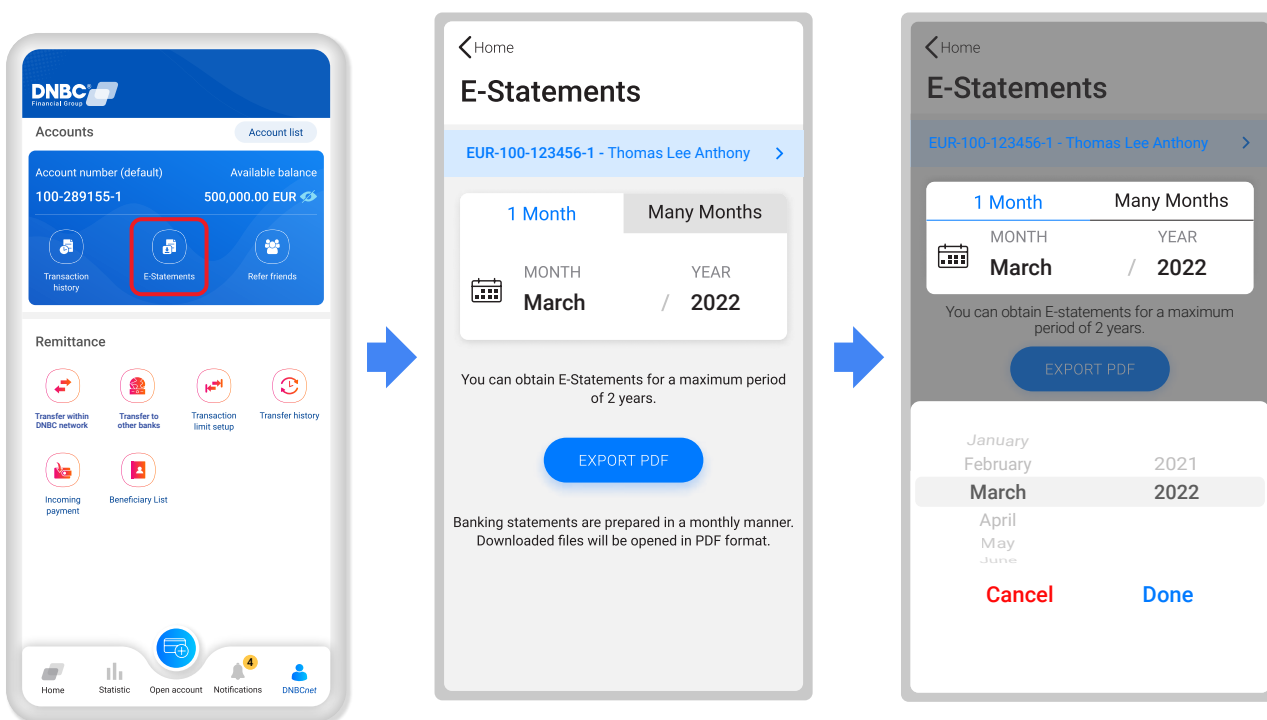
DNBC Financial Group

Accounts
Account list

Account number (default)
Available balance
100-289155-1
500,000.00 EUR

Transaction history
E-Statements
Refer friends

Remittance

Transfer within DNBC network
Transfer to other banks
Transaction limit setup
Transfer history
Incoming payment
Beneficiary List

Home
Statistic
Open account
4
Notifications
DNBCnet

Home
E-Statements
EUR-100-123456-1 - Thomas Lee Anthony
1 Month
Many Months
MONTH
March
/
YEAR
2022
You can obtain E-Statements for a maximum period of 2 years.
EXPORT PDF
Banking statements are prepared in a monthly manner. Downloaded files will be opened in PDF format.

Home
E-Statements
EUR-100-123456-1 - Thomas Lee Anthony
1 Month
Many Months
MONTH
March
/
YEAR
2022
You can obtain E-statements for a maximum period of 2 years.
EXPORT PDF
January
February
2021
March
2022
April
May
June
Cancel
Done